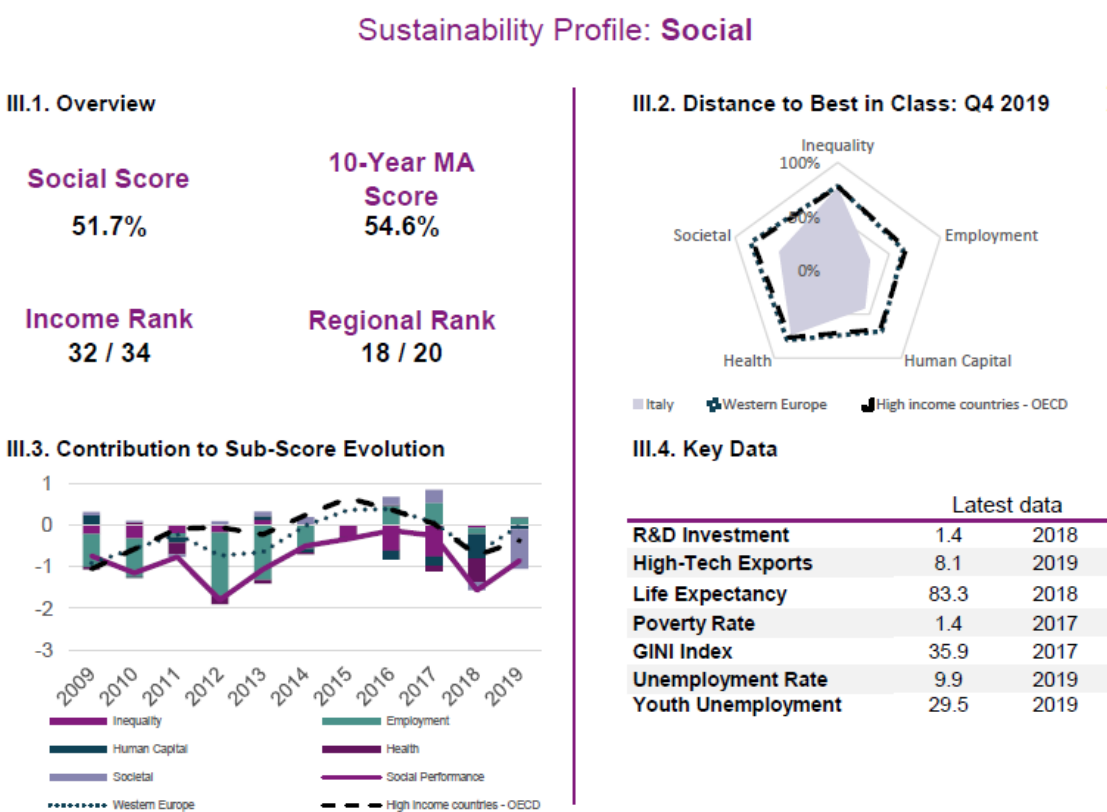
Sustainability Profile: **Social**

III.1. Overview

Social Score
51.7%

10-Year MA Score
54.6%

Income Rank
32 / 34

Regional Rank
18 / 20

III.2. Distance to Best in Class: Q4 2019

Inequality
100%
50%
0%
Employment
Human Capital
Health
Societal

Italy
Western Europe
High income countries - OECD

III.3. Contribution to Sub-Score Evolution

1
0
-1
-2
-3

2009 2010 2011 2012 2013 2014 2015 2016 2017 2018 2019

Inequality
Employment
Human Capital
Health
Societal
Social Performance
Western Europe
High income countries - OECD

III.4. Key Data

| | Latest data | |
|---|---|---|
| R&D Investment | 1.4 | 2018 |
| High-Tech Exports | 8.1 | 2019 |
| Life Expectancy | 83.3 | 2018 |
| Poverty Rate | 1.4 | 2017 |
| GINI Index | 35.9 | 2017 |
| Unemployment Rate | 9.9 | 2019 |
| Youth Unemployment | 29.5 | 2019 |